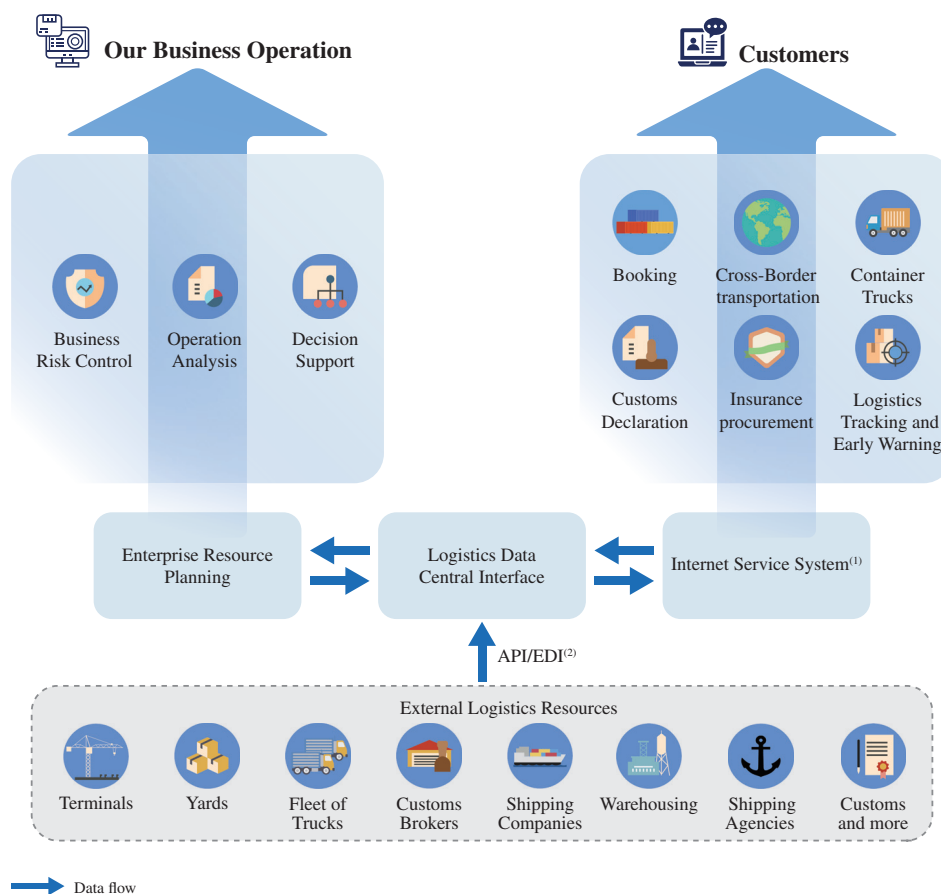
Our Business Operation

Customers

Business Risk Control

Operation Analysis

Decision Support

Booking

Cross-Border transportation

Container Trucks

Customs Declaration

Insurance procurement

Logistics Tracking and Early Warning

Enterprise Resource Planning

Logistics Data Central Interface

Internet Service System$^{(1)}$

API/EDI$^{(2)}$

External Logistics Resources

Terminals

Yards

Fleet of Trucks

Customs Brokers

Shipping Companies

Warehousing

Shipping Agencies

Customs and more

Data flow